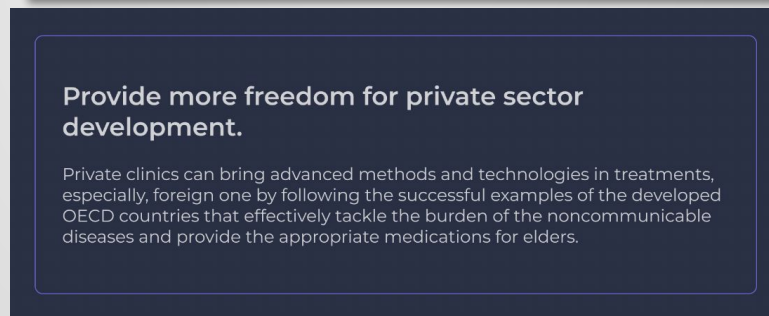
Provide more freedom for private sector development.

Private clinics can bring advanced methods and technologies in treatments, especially, foreign one by following the successful examples of the developed OECD countries that effectively tackle the burden of the noncommunicable diseases and provide the appropriate medications for elders.